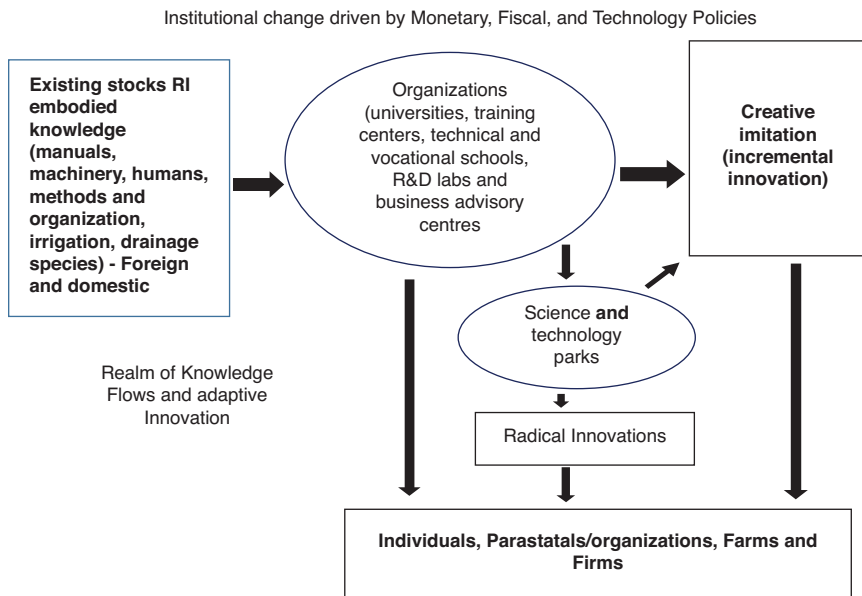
Institutional change driven by Monetary, Fiscal, and Technology Policies

**Existing stocks RI embodied knowledge (manuals, machinery, humans, methods and organization, irrigation, drainage species) - Foreign and domestic**

Organizations (universities, training centers, technical and vocational schools, R&D labs and business advisory centres

**Creative imitation (incremental innovation)**

Science **and** technology parks

Realm of Knowledge Flows and adaptive Innovation

Radical Innovations

**Individuals, Parastatals/organizations, Farms and Firms**